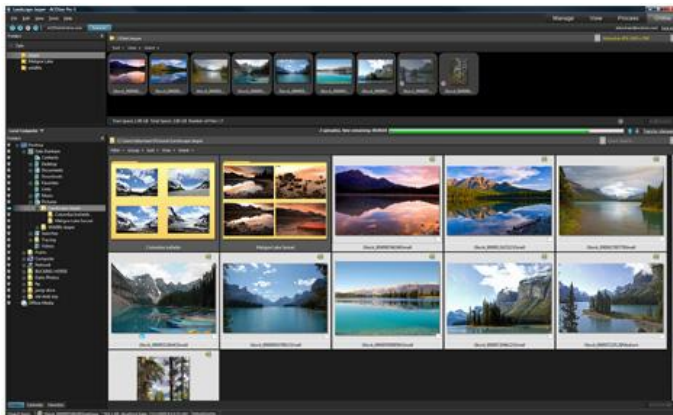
Landscapes Images - ACDSee Pro 4

File Edit View Tools Help

Manage View Process Online

Folders

Images
Maligne Lake
wildlife

Sort Filter Select

Total Space: Used Space:

Local Computer

Folders

Desktop
Documents
Downloads
Favorites
Links
Music
Pictures
Landscape Images
Columbia Icefields
Maligne Lake Sunset
wildlife images
Searches
Tracing
Videos
Computer
Network
Office Media

Filter Group Sort View Select

Columbia Icefields

Maligne Lake Sunset

iStock_000003634ORSmall

iStock_000011623223Small

iStock_000007807758Small

iStock_000012849Small

iStock_000004378612Small

iStock_000005966804Small

iStock_000013946225Small

iStock_000001251169Medium

Folders Calendar Favorites